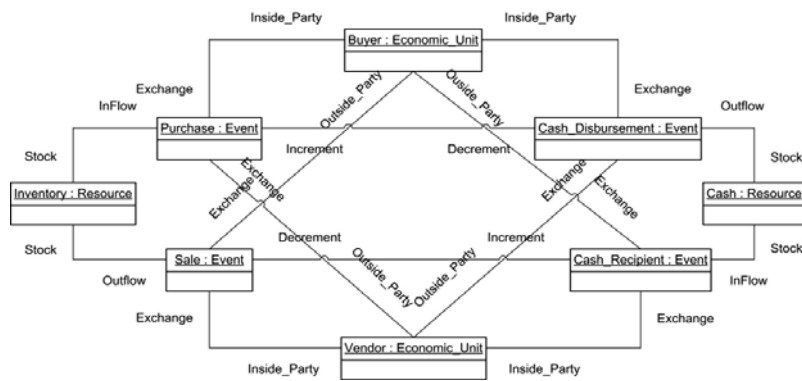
Inside_Party

Buyer : Economic_Unit

Inside_Party

Exchange

InFlow

Outside_Party

Ouside_Party

Exchange

Outflow

Purchase : Event

Cash_Disbursement : Event

Stock

Increment

Decrement

Stock

Inventory : Resource

Exchange

Exchange

Exchange

Exchange

Cash : Resource

Stock

Decrement

Increment

Stock

Sale : Event

Cash_Recipient : Event

Outflow

Outside_Party

Outside_Party

InFlow

Exchange

Exchange

Vendor : Economic_Unit

Inside_Party

Inside_Party